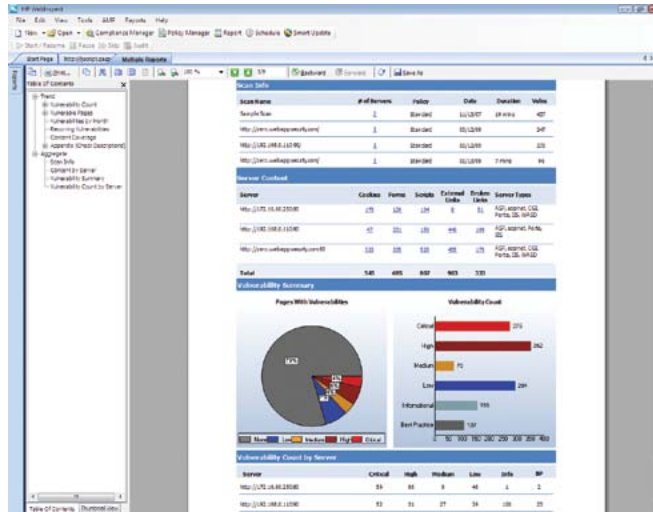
HP WebInspect

File Edit View Tools AMP Reports Help

New Open Compliance Manager Policy Manager Report Schedule Smart Update

Start / Resume Pause Skip Audit

Start Page Multiple Reports

Table Of Contents

Trend
Vulnerability Count
Vulnerable Pages
Vulnerabilities By Month
Recurring Vulnerabilities
Content Coverage
Appendix (Check Descriptions)
Aggregate
Scan Info
Content by Server
Vulnerability Summary
Vulnerability Count by Server

Table Of Contents Thumbnail View

100 % 1/9 Backward Forward Save As

Scan Info

| Scan Name | # of Servers | Policy | Date | Duration | Vulns |
|---|---|---|---|---|---|
| Sample Scan | 1 | Standard | 11/13/07 | 19 mins | 457 |
| http://zero.webappsecurity.com/ | 1 | Standard | 11/13/08 | | 347 |
| http://192.168.0.1:12/80 | 1 | Standard | 11/13/08 | | 123 |
| http://zero.webappsecurity.com/ | 1 | Standard | 11/13/08 | 7 mins | 96 |

Server Content

| Server | Cookies | Forms | Scripts | External Links | Broken Links | Server Types |
|---|---|---|---|---|---|---|
| http://172.16.60.230:80 | 175 | 126 | 134 | 8 | 51 | ASP, asp.net, CGI, Forms, DB, WAISD |
| http://192.168.0.1:12/80 | 47 | 201 | 155 | 446 | 139 | ASP, asp.net, Forms, DB |
| http://zero.webappsecurity.com:80 | 318 | 168 | 518 | 449 | 159 | ASP, asp.net, CGI, Forms, DB, WAISD |
| Total | 540 | 495 | 807 | 903 | 333 | |

Vulnerability Summary

Pages With Vulnerabilities

None Low Medium High Critical

Vulnerability Count

Critical 272
High 262
Medium 72
Low 284
Informational 155
Best Practice 137

0 50 100 150 200 250 300 350 400

Vulnerability Count by Server

| Server | Critical | High | Medium | Low | Info | BP |
|---|---|---|---|---|---|---|
| http://172.16.60.230:80 | 59 | 85 | 9 | 46 | 1 | 2 |
| http://192.168.0.1:12/80 | 53 | 31 | 27 | 36 | 130 | 25 |